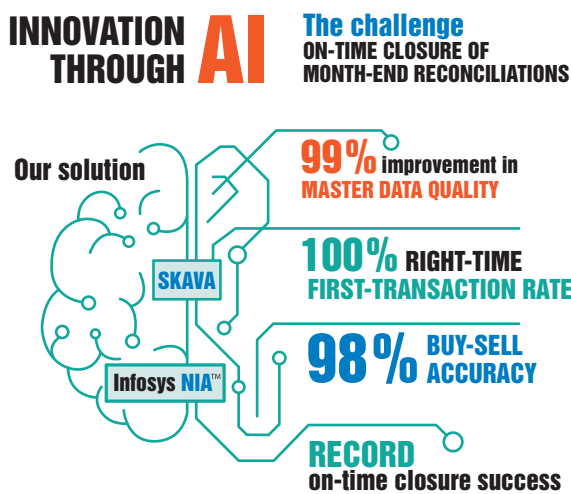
INNOVATION THROUGH AI

The challenge
ON-TIME CLOSURE OF MONTH-END RECONCILIATIONS

Our solution

SKAVA

Infosys NIA™

99% improvement in MASTER DATA QUALITY

100% RIGHT-TIME FIRST-TRANSACTION RATE

98% BUY-SELL ACCURACY

RECORD on-time closure success